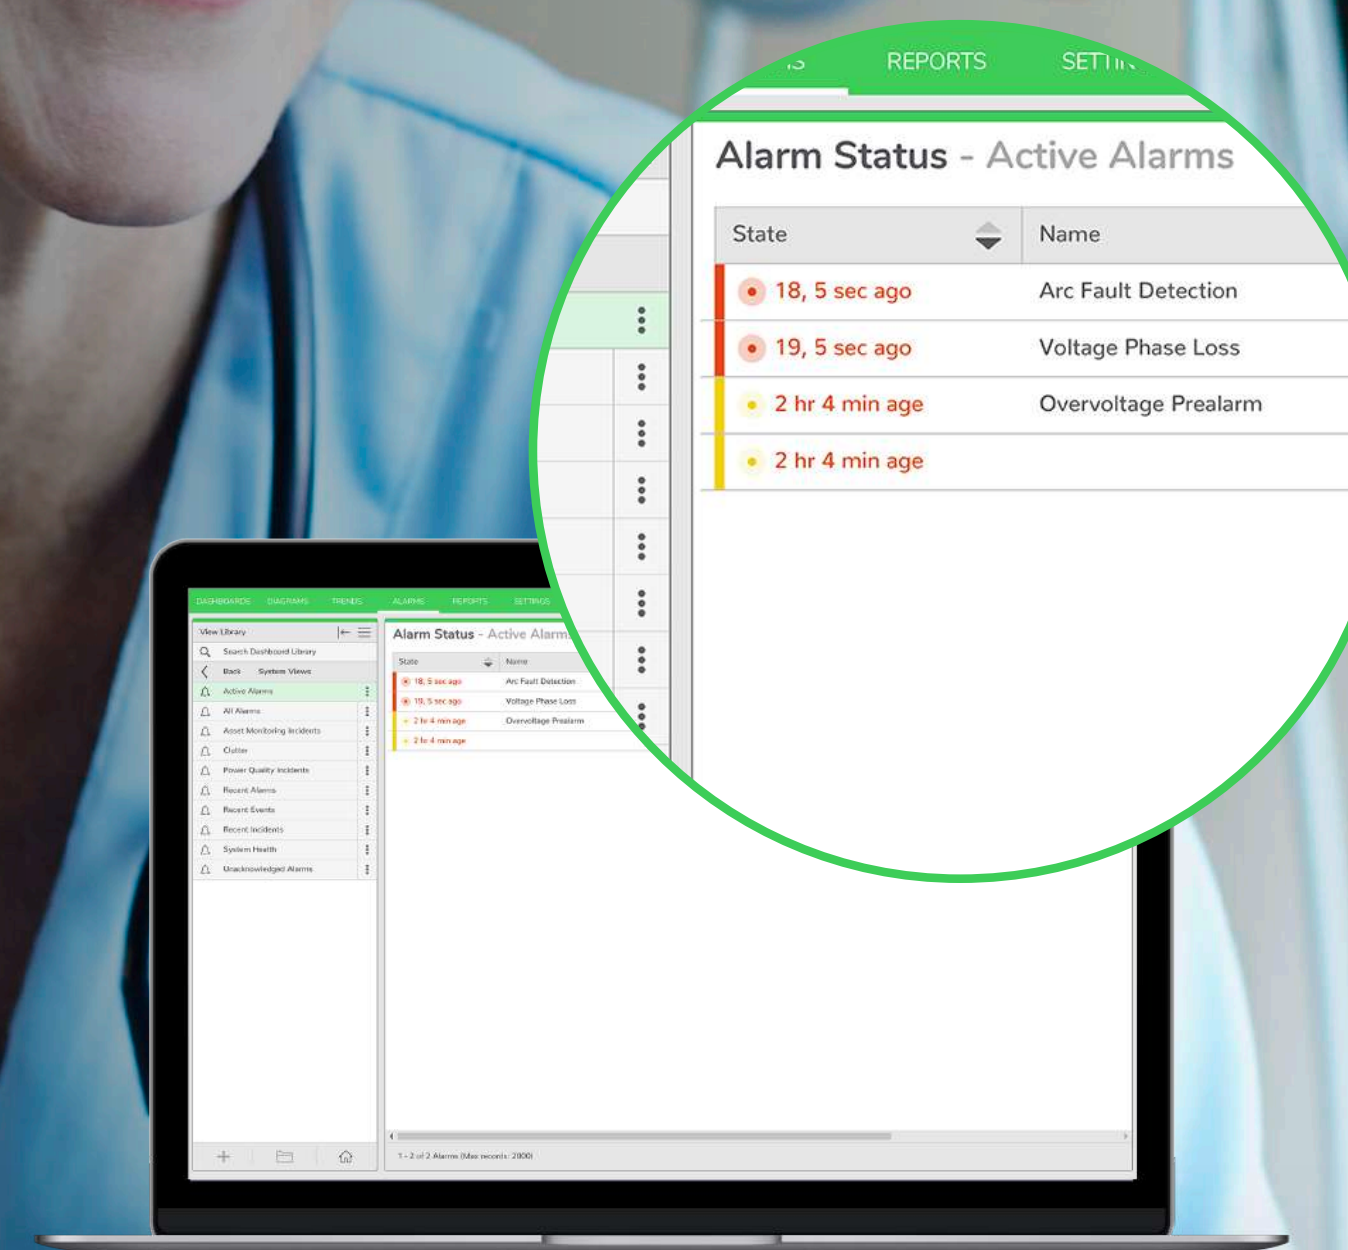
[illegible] REPORTS SETT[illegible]

Alarm Status - Active Alarms

| State | Name |
|---|---|
| 18, 5 sec ago | Arc Fault Detection |
| 19, 5 sec ago | Voltage Phase Loss |
| 2 hr 4 min age | Overvoltage Prealarm |
| 2 hr 4 min age | |

DASHBOARDS DIAGRAMS TRENDS ALARMS REPORTS SETTINGS

View Library
Search Dashboard Library
Back System Views
Active Alarms
All Alarms
Asset Monitoring Incidents
Outlet
Power Quality Incidents
Recent Alarms
Recent Events
Recent Incidents
System Health
Unacknowledged Alarms

Alarm Status - Active Alarms

| State | Name |
|---|---|
| 18, 5 sec ago | Arc Fault Detection |
| 19, 5 sec ago | Voltage Phase Loss |
| 2 hr 4 min age | Overvoltage Prealarm |
| 2 hr 4 min age | |

1 - 2 of 2 Alarms (Max records: 2000)